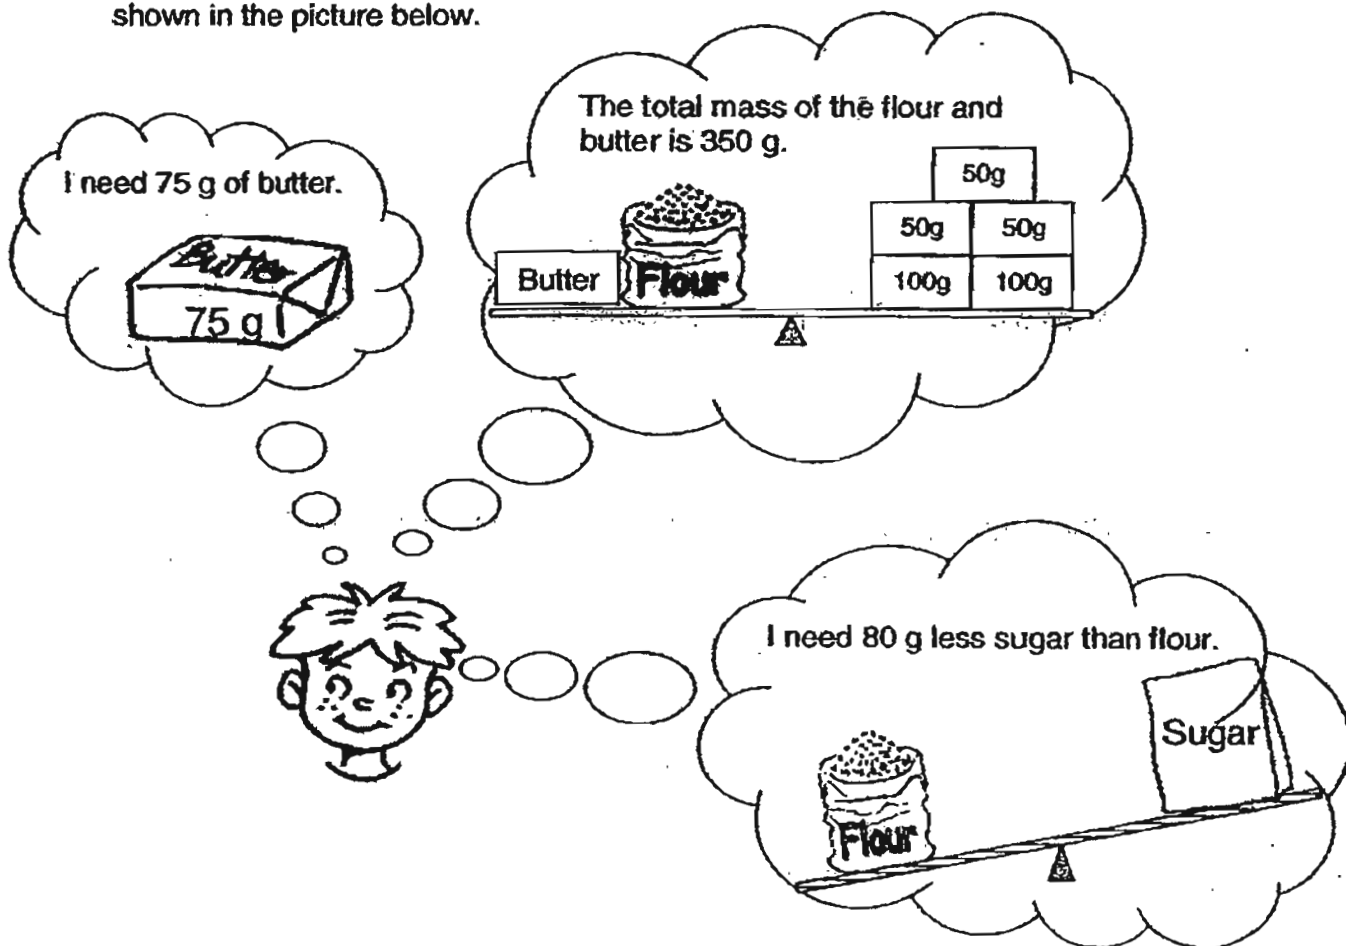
shown in the picture below.

I need 75 g of butter.

Butter
75 g

The total mass of the flour and butter is 350 g.

50g
50g
50g
100g
100g

Butter
Flour

I need 80 g less sugar than flour.

Sugar
Flour